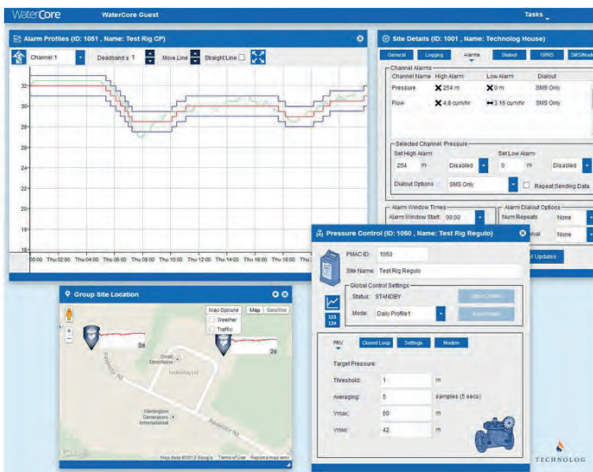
WaterCore WaterCore Guest Tasks

Alarm Profiles (ID: 1051 , Name: Test Rig CP)

Channel 1 Deadband ± 1 Move Line Straight Line

32
30
28
26
24
22
20
18
16
14
12
10

00:00 Thu 02:00 Thu 04:00 Thu 06:00 Thu 08:00 Thu 10:00 Thu 12:00 Thu 14:00 Thu 16:00 Thu 18:00 Thu 20:00

Site Details (ID: 1001 , Name: Technolog House)

General Logging Alarms Dialout GPRS SMS/Mode

Channel Alarms
| Channel Name | High Alarm | Low Alarm | Dialout |
|---|---|---|---|
| Pressure | 254 m | 0 m | SMS Only |
| Flow | 4.8 cum/hr | 3.16 cum/hr | SMS Only |

Selected Channel: Pressure
Set High Alarm
254 m Disabled
Set Low Alarm
0 m Disabled
Dialout Options SMS Only Repeat Sending Data

Alarm Window Times
Alarm Window Start: 00:00
Alarm Dialout Options
Num Repeats None
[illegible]val None

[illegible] Updates

Group Site Location

Map Options Map Satellite
Weather
Traffic

Map data ©2013 Google Terms of Use Report a map error

Pressure Control (ID: 1050 , Name: Test Rig Regulo)

PMAC ID: 1050
Site Name: Test Rig Regulo

Global Control Settings
Status: STANDBY
Mode: Daily Profile1

PRV Closed Loop Settings Modem

Target Pressure
Threshold: 1 m
Averaging: 5 samples (5 secs)
Vmax: 50 m
Vmin: 42 m

TECHNOLOG